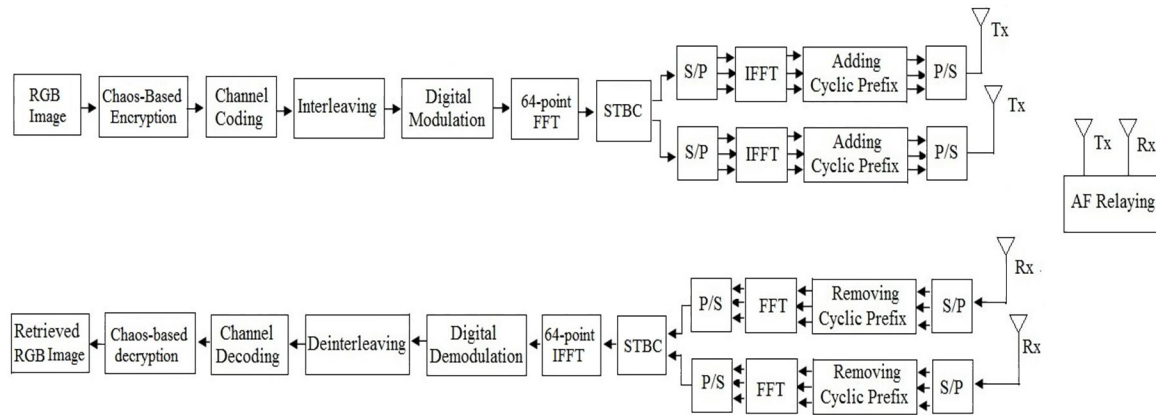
RGB Image

Chaos-Based Encryption

Channel Coding

Interleaving

Digital Modulation

64-point FFT

STBC

S/P

IFFT

Adding Cyclic Prefix

P/S

Tx

S/P

IFFT

Adding Cyclic Prefix

P/S

Tx

Tx

Rx

AF Relaying

Rx

S/P

Removing Cyclic Prefix

FFT

P/S

Rx

S/P

Removing Cyclic Prefix

FFT

P/S

STBC

64-point IFFT

Digital Demodulation

Deinterleaving

Channel Decoding

Chaos-based decryption

Retrieved RGB Image